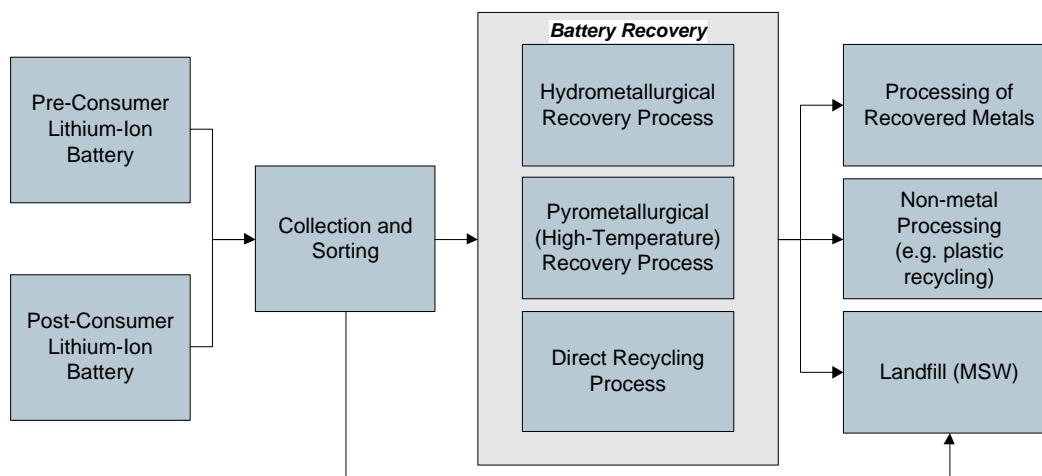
Pre-Consumer Lithium-Ion Battery

Post-Consumer Lithium-Ion Battery

Collection and Sorting

Battery Recovery

Hydrometallurgical Recovery Process

Pyrometallurgical (High-Temperature) Recovery Process

Direct Recycling Process

Processing of Recovered Metals

Non-metal Processing (e.g. plastic recycling)

Landfill (MSW)